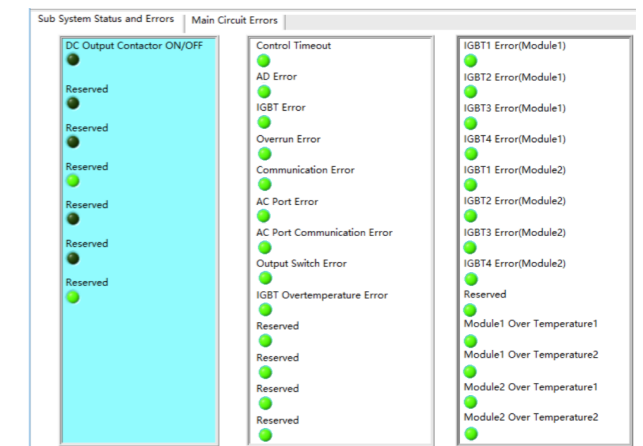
Sub System Status and Errors | Main Circuit Errors

DC Output Contactor ON/OFF

Reserved

Reserved

Reserved

Reserved

Reserved

Reserved

Control Timeout

AD Error

IGBT Error

Overrun Error

Communication Error

AC Port Error

AC Port Communication Error

Output Switch Error

IGBT Overtemperature Error

Reserved

Reserved

Reserved

Reserved

IGBT1 Error(Module1)

IGBT2 Error(Module1)

IGBT3 Error(Module1)

IGBT4 Error(Module1)

IGBT1 Error(Module2)

IGBT2 Error(Module2)

IGBT3 Error(Module2)

IGBT4 Error(Module2)

Reserved

Module1 Over Temperature1

Module1 Over Temperature2

Module2 Over Temperature1

Module2 Over Temperature2